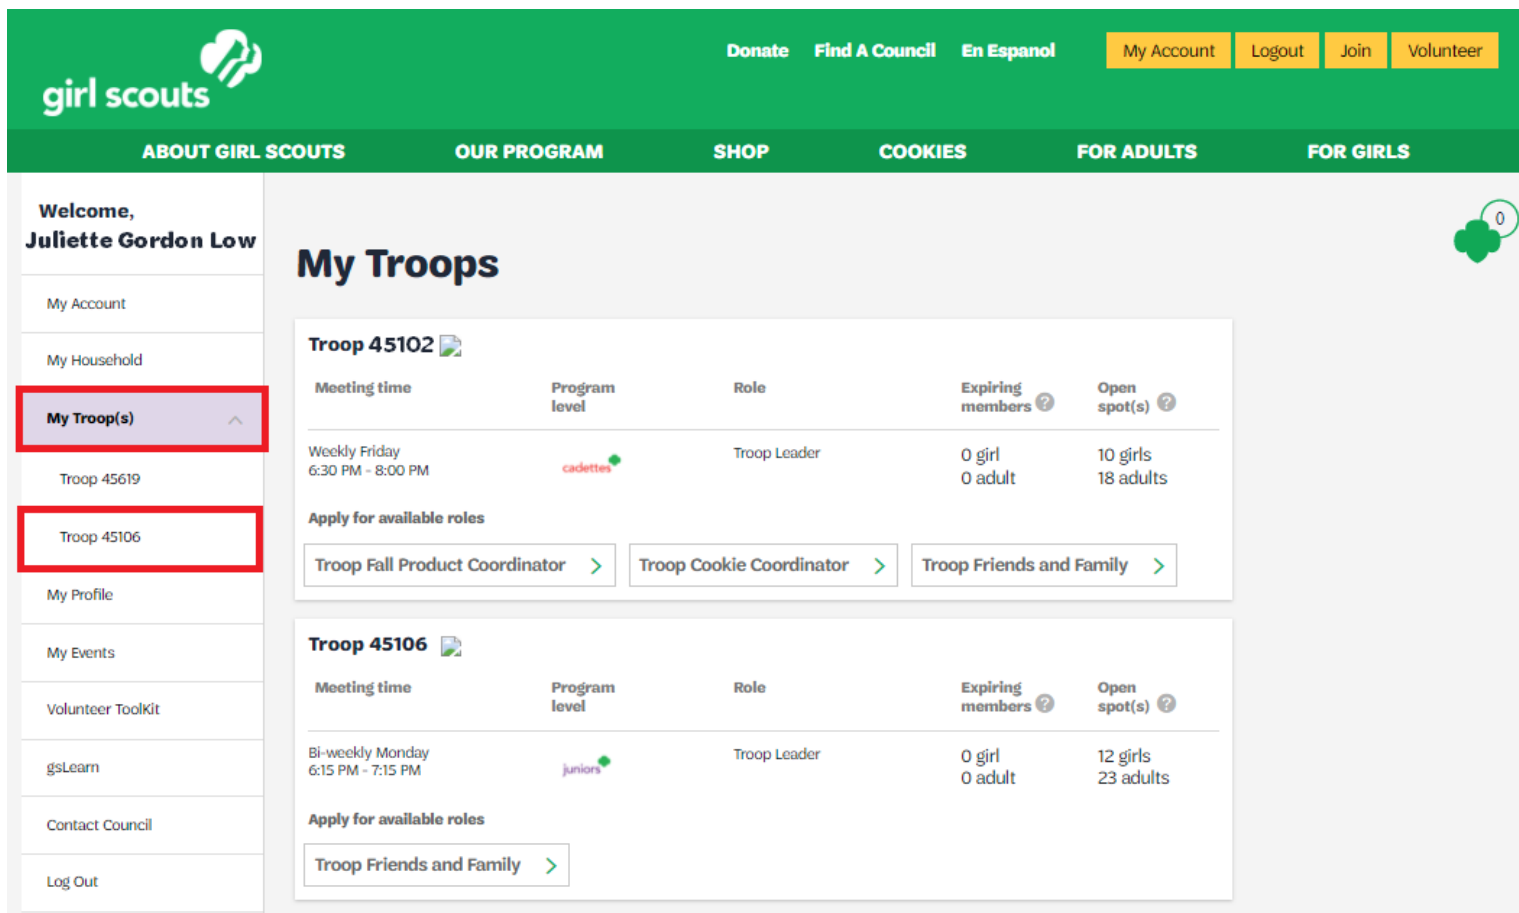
girl scouts

Donate Find A Council En Espanol My Account Logout Join Volunteer

ABOUT GIRL SCOUTS OUR PROGRAM SHOP COOKIES FOR ADULTS FOR GIRLS

Welcome, Juliette Gordon Low

My Account
My Household
My Troop(s)
Troop 45619
Troop 45106
My Profile
My Events
Volunteer ToolKit
gsLearn
Contact Council
Log Out

0

My Troops

Troop 45102

| Meeting time | Program level | Role | Expiring members | Open spot(s) |
|---|---|---|---|---|
| Weekly Friday 6:30 PM - 8:00 PM | cadettes | Troop Leader | 0 girl 0 adult | 10 girls 18 adults |

Apply for available roles

Troop Fall Product Coordinator
Troop Cookie Coordinator
Troop Friends and Family

Troop 45106

| Meeting time | Program level | Role | Expiring members | Open spot(s) |
|---|---|---|---|---|
| Bi-weekly Monday 6:15 PM - 7:15 PM | juniors | Troop Leader | 0 girl 0 adult | 12 girls 23 adults |

Apply for available roles

Troop Friends and Family